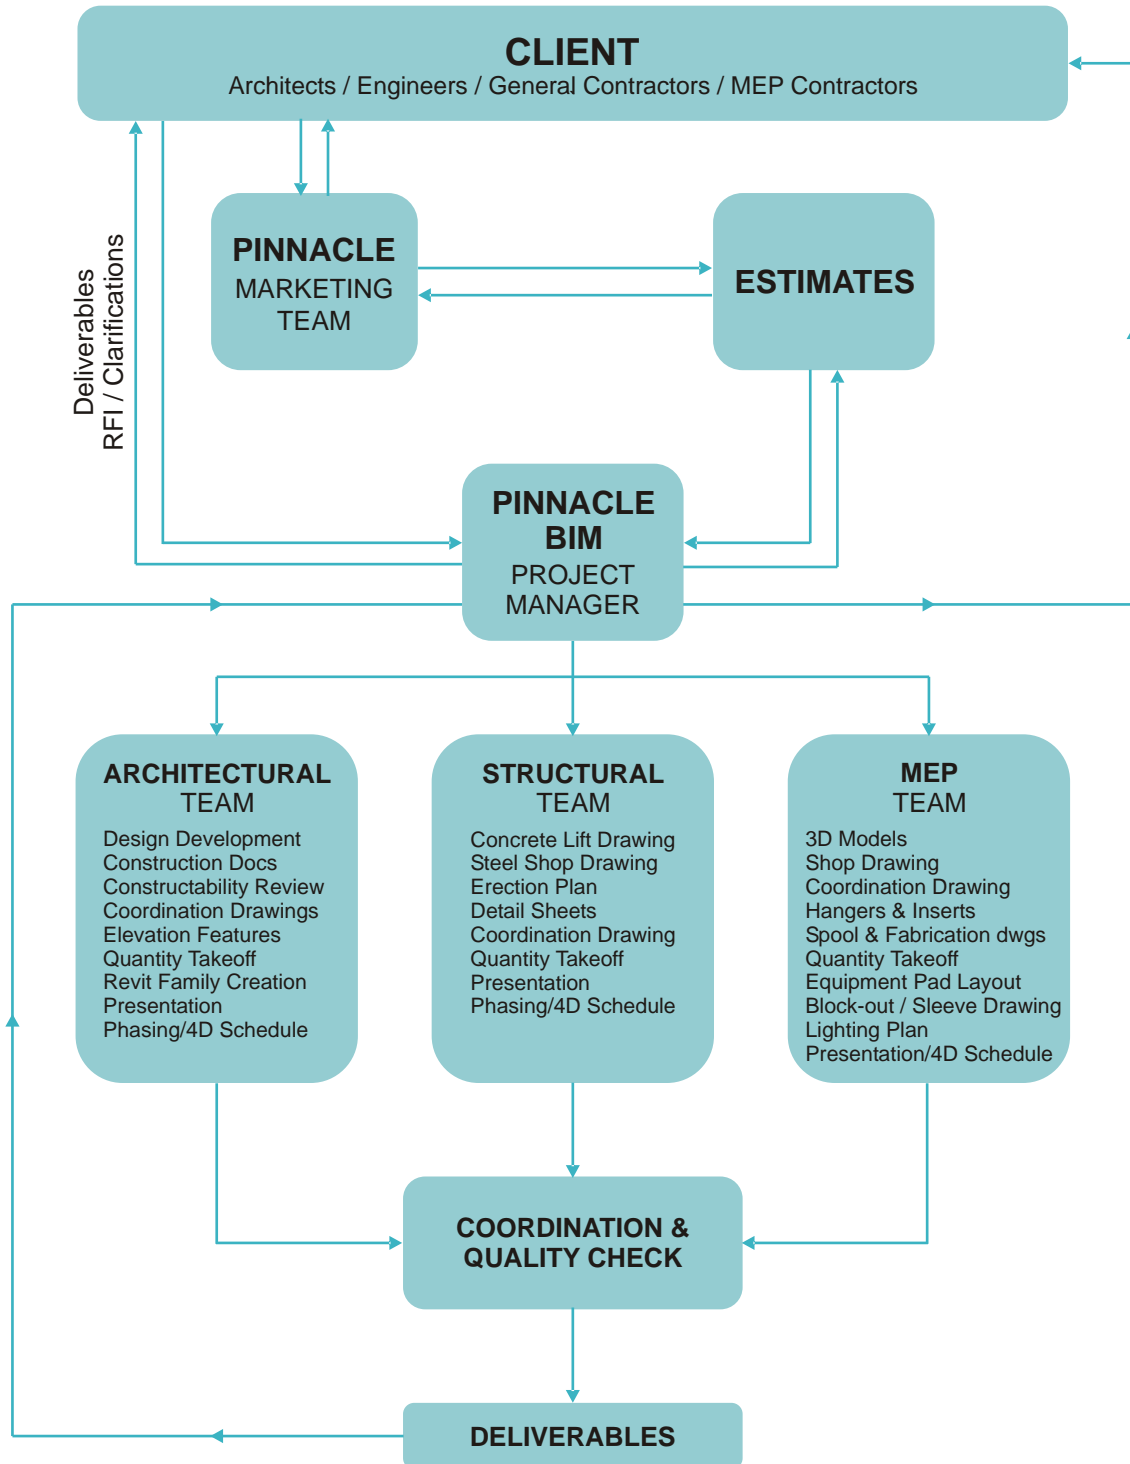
CLIENT
Architects / Engineers / General Contractors / MEP Contractors

Deliverables
RFI / Clarifications

PINNACLE
MARKETING
TEAM

ESTIMATES

PINNACLE
BIM
PROJECT
MANAGER

ARCHITECTURAL
TEAM
Design Development
Construction Docs
Constructability Review
Coordination Drawings
Elevation Features
Quantity Takeoff
Revit Family Creation
Presentation
Phasing/4D Schedule

STRUCTURAL
TEAM
Concrete Lift Drawing
Steel Shop Drawing
Erection Plan
Detail Sheets
Coordination Drawing
Quantity Takeoff
Presentation
Phasing/4D Schedule

MEP
TEAM
3D Models
Shop Drawing
Coordination Drawing
Hangers & Inserts
Spool & Fabrication dwgs
Quantity Takeoff
Equipment Pad Layout
Block-out / Sleeve Drawing
Lighting Plan
Presentation/4D Schedule

COORDINATION &
QUALITY CHECK

DELIVERABLES